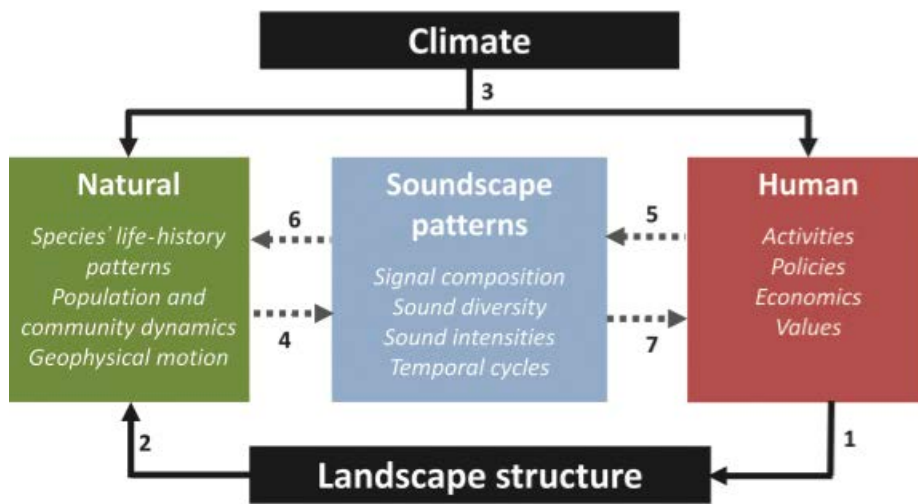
Climate

3

Natural

Species' life-history patterns
Population and community dynamics
Geophysical motion

6

4

Soundscape patterns

Signal composition
Sound diversity
Sound intensities
Temporal cycles

5

7

Human

Activities
Policies
Economics
Values

2

1

Landscape structure